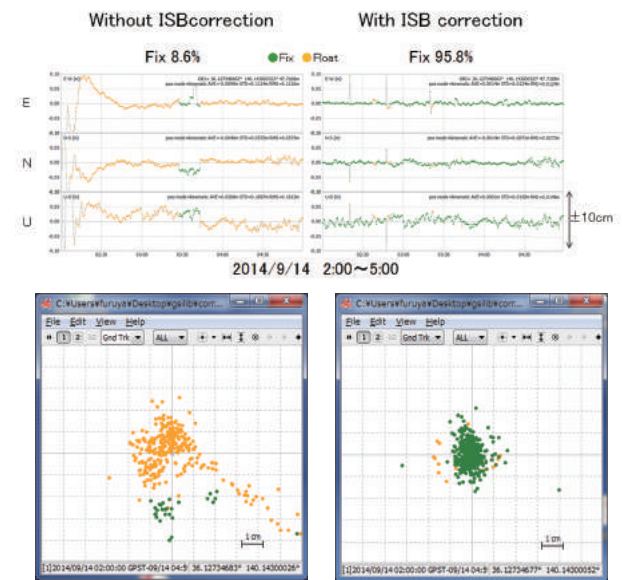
Without ISBcorrection

With ISB correction

Fix 8.6%

● Fix ● Float

Fix 95.8%

E

N

U

±10cm

2014/9/14 2:00〜5:00

C:¥Users¥furuya¥Desktop¥gslib¥com...

File Edit View Help

1 2 Gnd Trk ALL

1 cm

[1]2014/09/14 02:00:00 GPST-09/14 04:5 36.12734683° 140.14300026°

C:¥Users¥furuya¥Desktop¥gslib¥com...

File Edit View Help

1 2 Gnd Trk ALL

1 cm

[1]2014/09/14 02:00:00 GPST-09/14 04:5 36.12734677° 140.14300052°